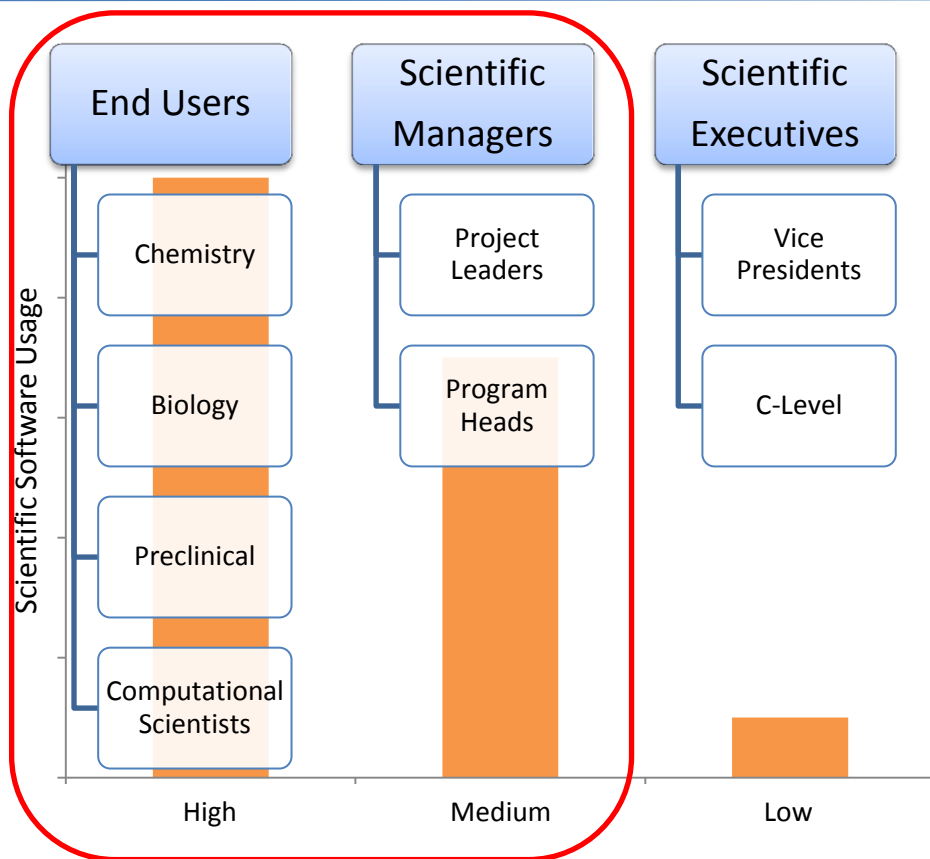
End Users

Chemistry

Biology

Preclinical

Computational Scientists

Scientific Managers

Project Leaders

Program Heads

Scientific Executives

Vice Presidents

C-Level

Scientific Software Usage

High

Medium

Low